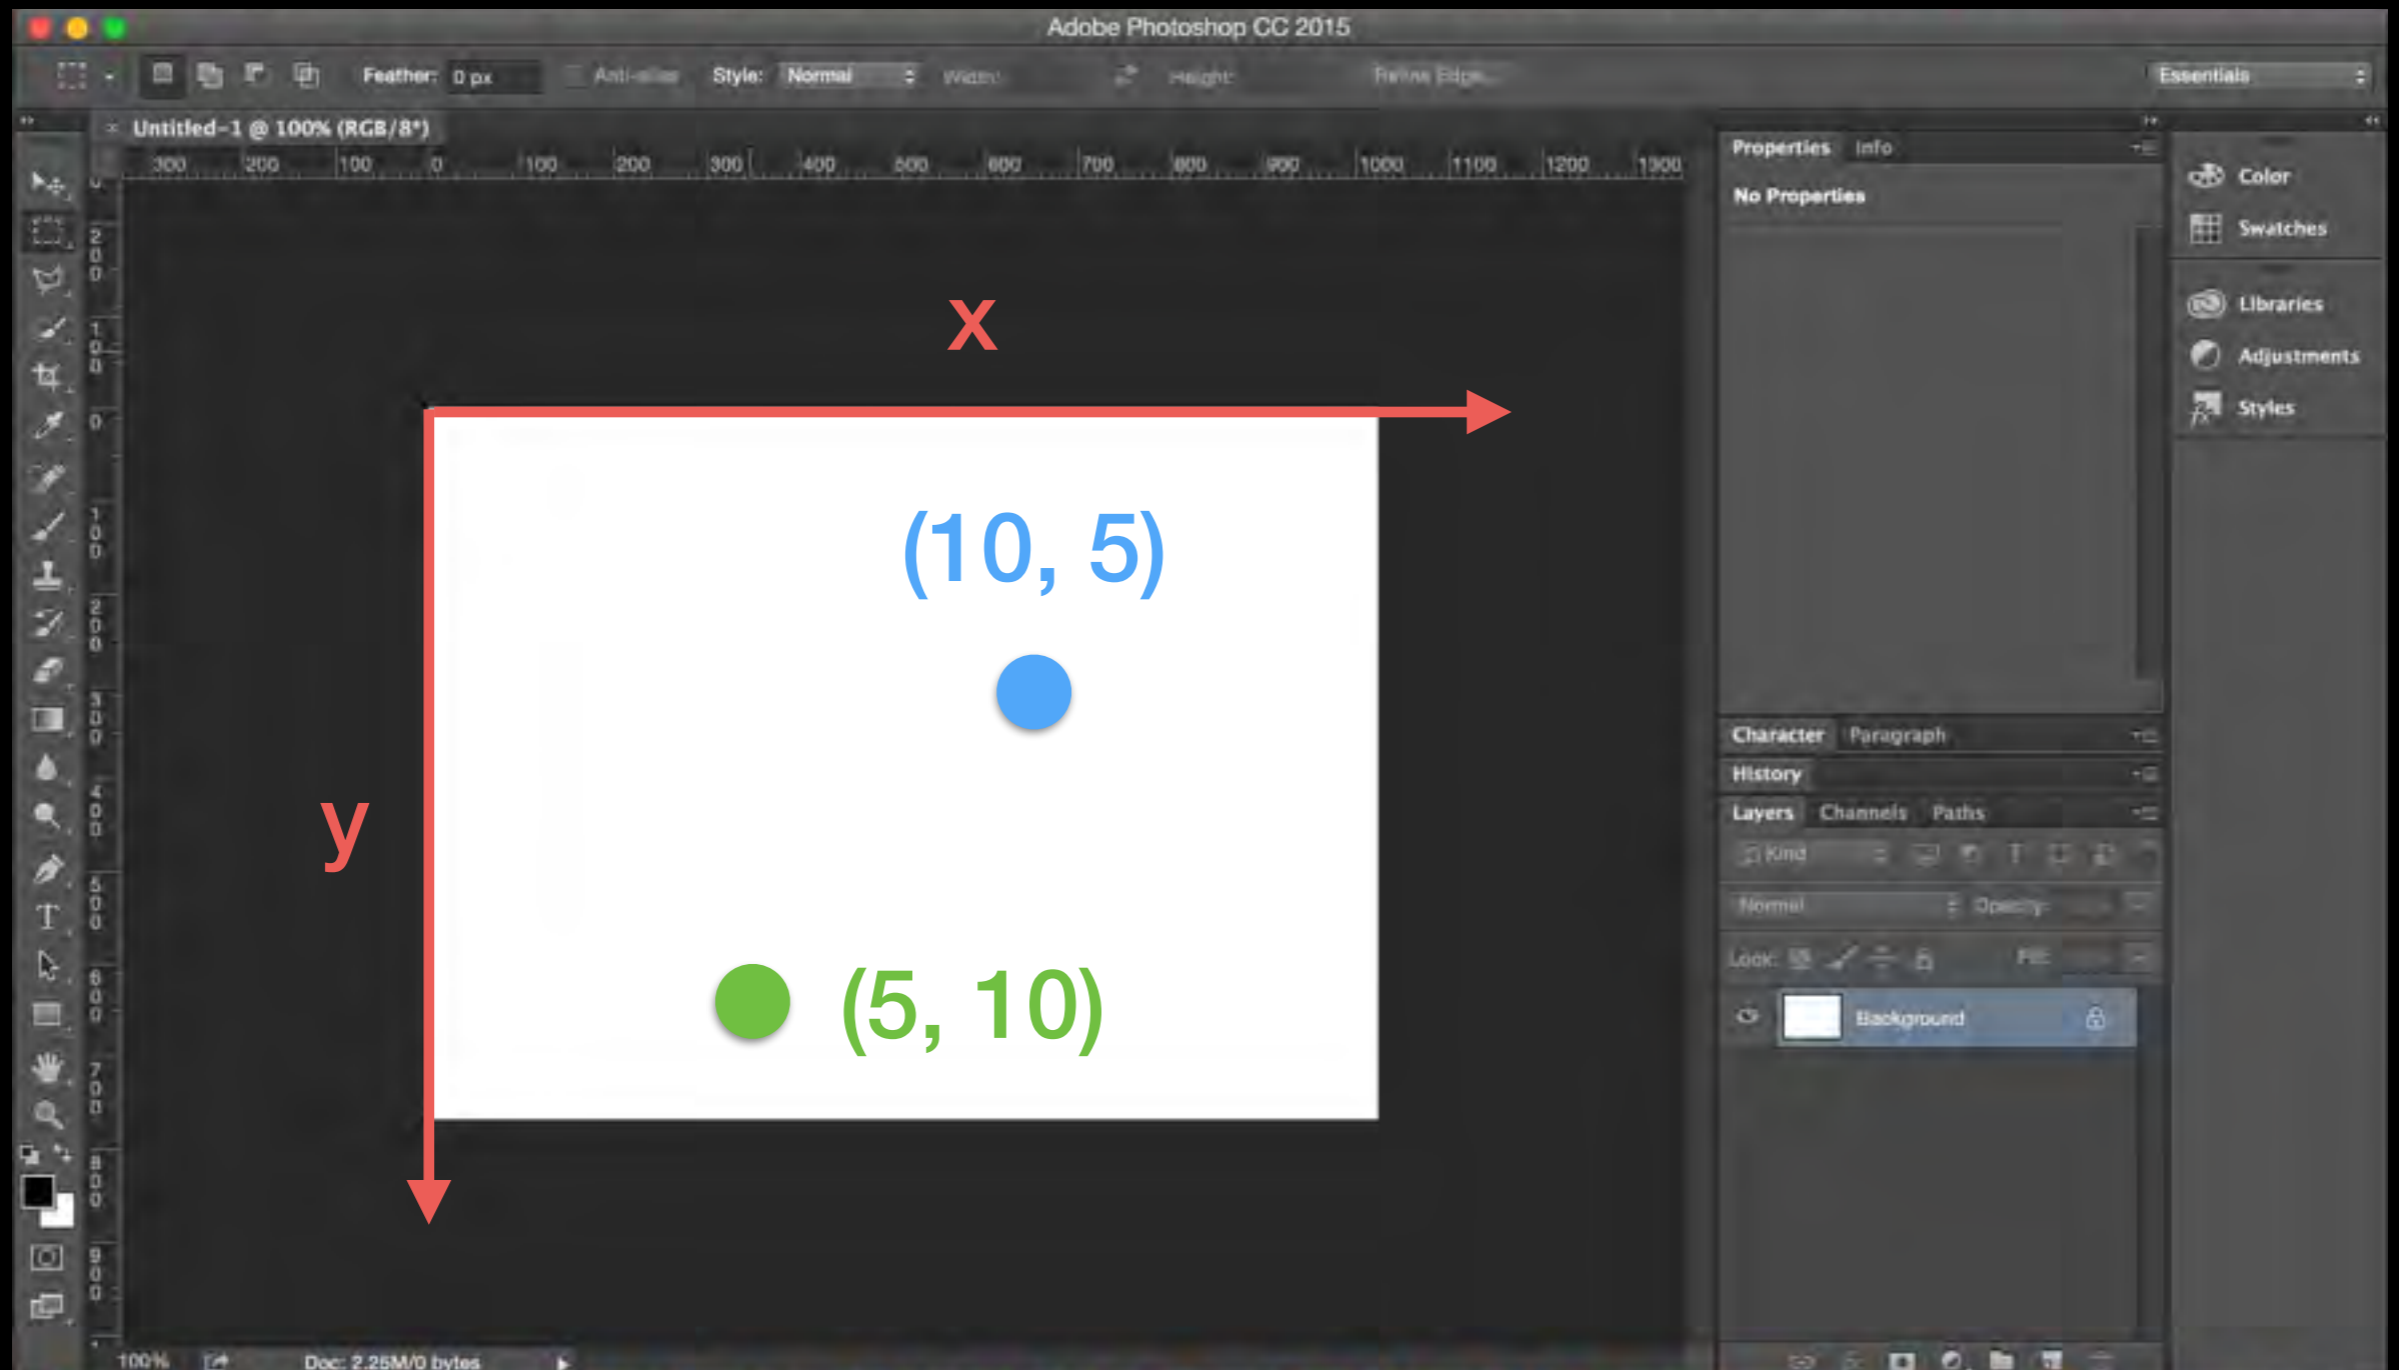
Adobe Photoshop CC 2015

Feather: 0 px Anti-alias Style: Normal Width: Height: Refine Edge... Essentials

Untitled-1 @ 100% (RGB/8*)

300 200 100 0 100 200 300 400 500 600 700 800 900 1000 1100 1200 1300

x

y

(10, 5)

(5, 10)

Properties Info

No Properties

Color

Swatches

Libraries

Adjustments

Styles

Character Paragraph

History

Layers Channels Paths

Kind

Normal Opacity:

Lock: Fill:

Background

100% Doc: 2.25M/0 bytes